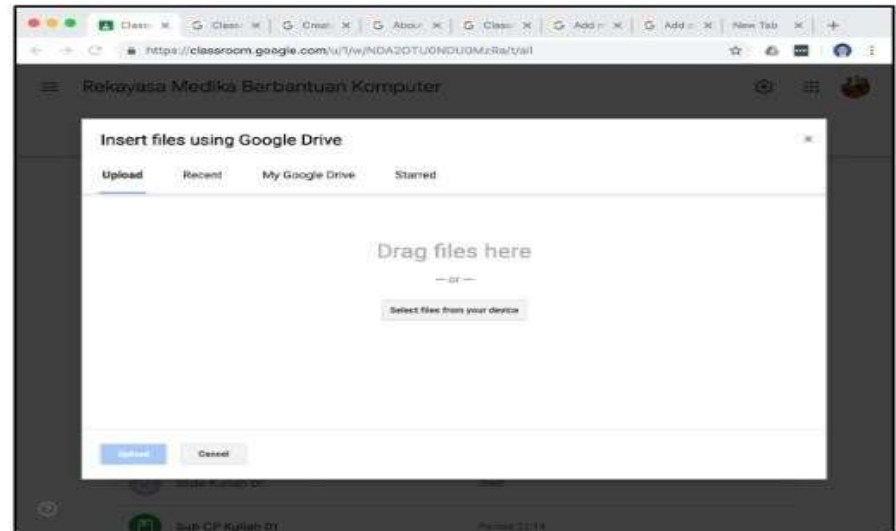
Classr × | Classr × | Creat × | About × | Classr × | Add × | Add × | New Tab ×

https://classroom.google.com/u/1/w/NDA2OTU0NDU0MzRa/t/all

Rekayasa Medika Berbantuan Komputer

Insert files using Google Drive

×

Upload Recent My Google Drive Starred

Drag files here

— or —

Select files from your device

Upload Cancel

Slide Kuliah 01

Sub CP Kuliah 01

Posted 21:14